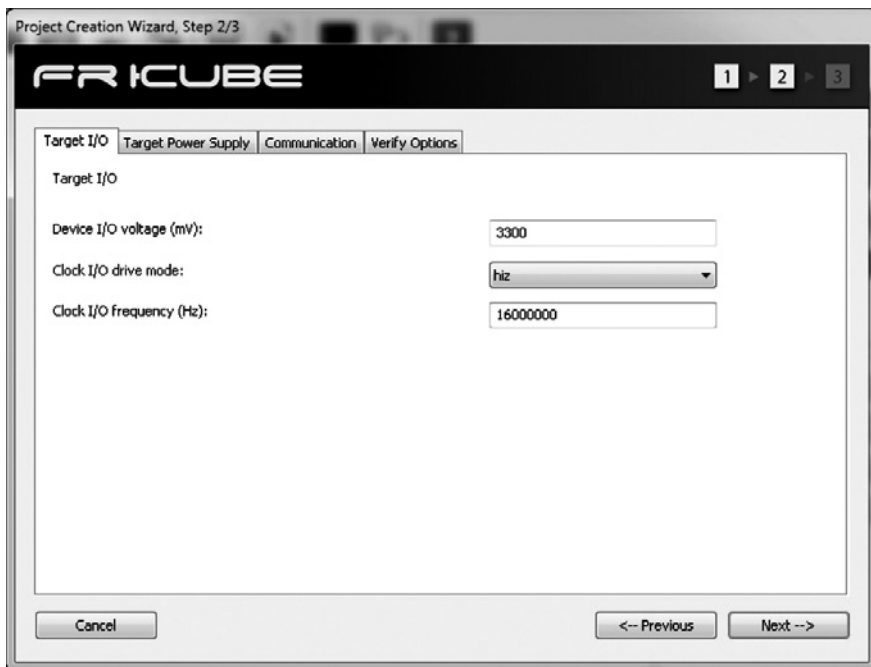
Project Creation Wizard, Step 2/3

FRICUBE

1 ▸ 2 ▸ 3

Target I/O | Target Power Supply | Communication | Verify Options

Target I/O

Device I/O voltage (mV): 3300

Clock I/O drive mode: hiz

Clock I/O frequency (Hz): 16000000

Cancel

<-- Previous

Next -->